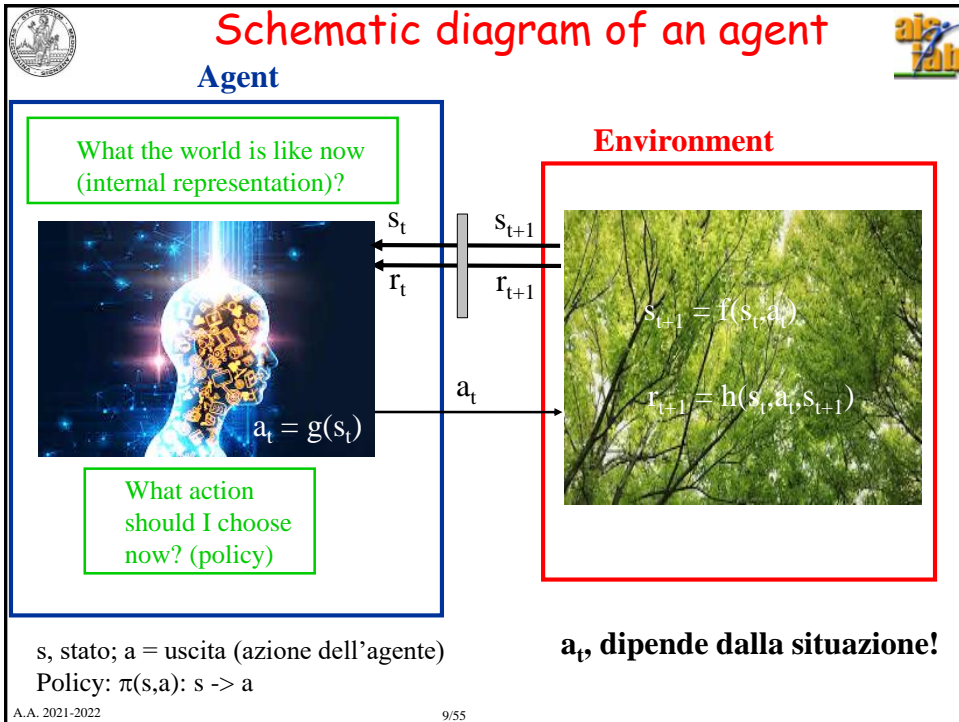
Schematic diagram of an agent

Agent

What the world is like now (internal representation)?

$s_t$

$r_t$

$s_{t+1}$

$r_{t+1}$

Environment

$s_{t+1} = f(s_t, a_t)$

$r_{t+1} = h(s_t, a_t, s_{t+1})$

$a_t$

$a_t = g(s_t)$

What action should I choose now? (policy)

s, stato; a = uscita (azione dell'agente)
Policy: $\pi(s,a)$: s -> a

$a_t$, dipende dalla situazione!

A.A. 2021-2022

9/55